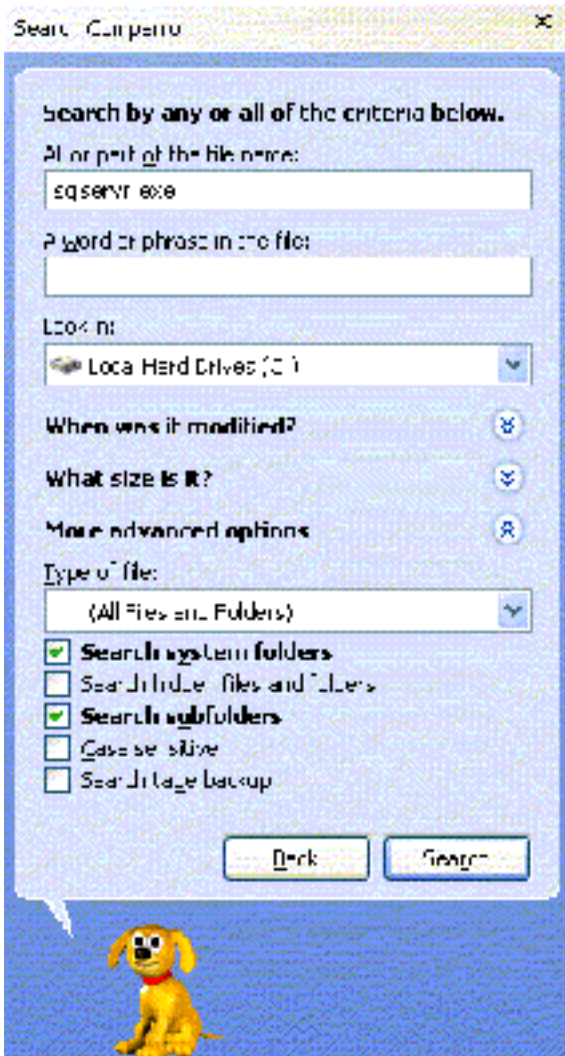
Search Companion

Search by any or all of the criteria below.

All or part of the file name:

sqlservr.exe

A word or phrase in the file:

Look in:

Local Hard Drives (C:)

When was it modified?

What size is it?

More advanced options

Type of file:

(All Files and Folders)

Search system folders

Search hidden files and folders

Search subfolders

Case sensitive

Search tape backup

Back

Search